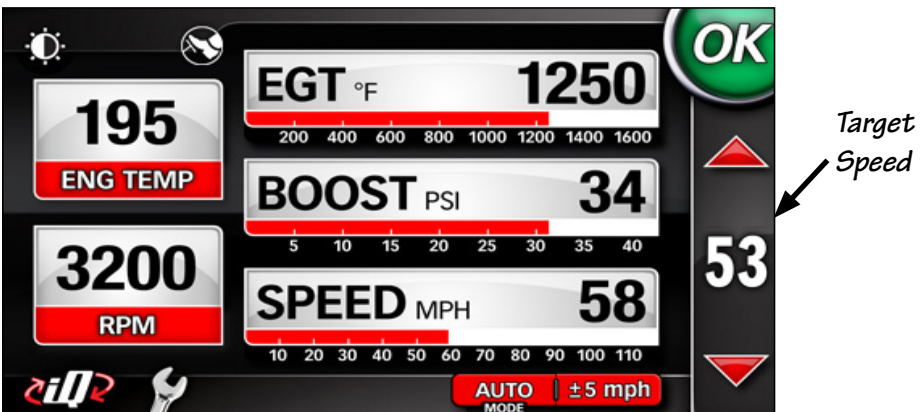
OK

195
ENG TEMP

3200
RPM

EGT °F 1250
200 400 600 800 1000 1200 1400 1600

BOOST PSI 34
5 10 15 20 25 30 35 40

SPEED MPH 58
10 20 30 40 50 60 70 80 90 100 110

53

Target Speed

iQ

AUTO MODE | ±5 mph